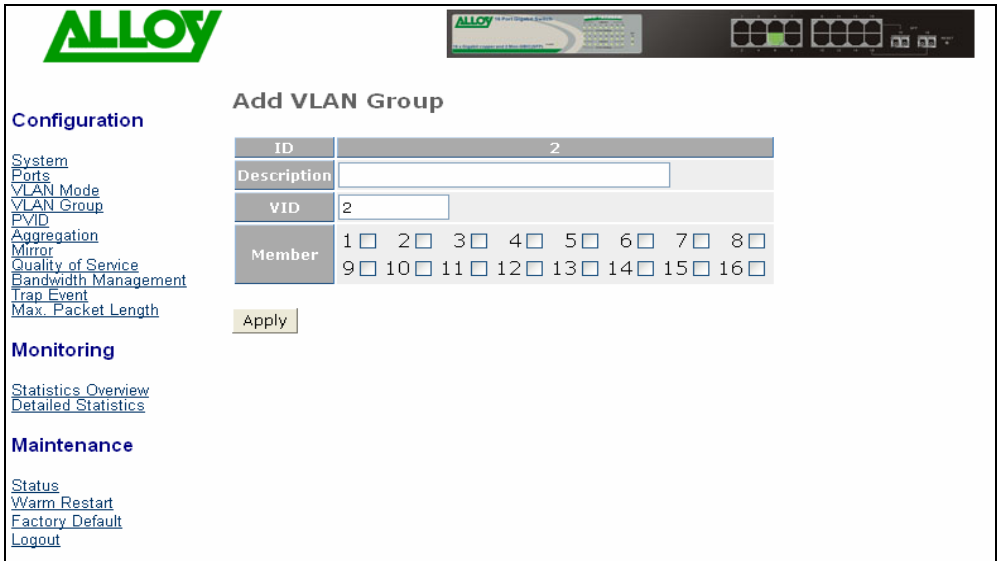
ALLOY

Configuration

System
Ports
VLAN Mode
VLAN Group
PVID
Aggregation
Mirror
Quality of Service
Bandwidth Management
Trap Event
Max. Packet Length

Monitoring

Statistics Overview
Detailed Statistics

Maintenance

Status
Warm Restart
Factory Default
Logout

Add VLAN Group

| ID | 2 |
|---|---|
| Description | |
| VID | 2 |
| Member | 1☐ 2☐ 3☐ 4☐ 5☐ 6☐ 7☐ 8☐ 9☐ 10☐ 11☐ 12☐ 13☐ 14☐ 15☐ 16☐ |

Apply